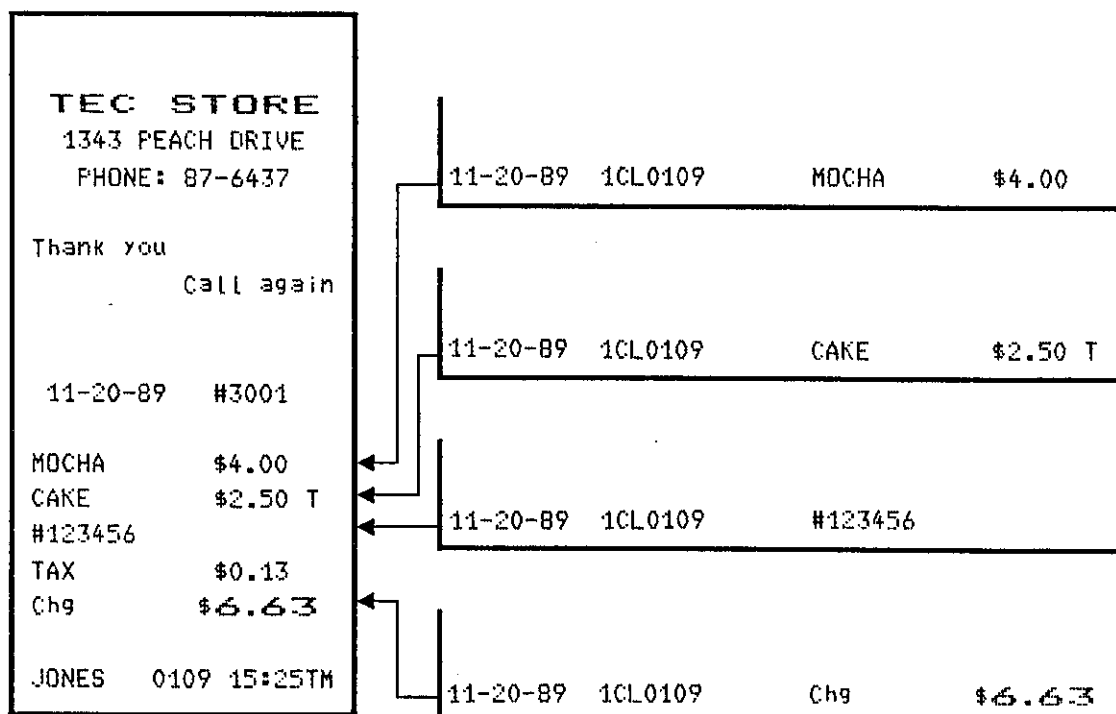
TEC STORE
1343 PEACH DRIVE
PHONE: 87-6437

Thank you
Call again

11-20-89 #3001

MOCHA $4.00
CAKE $2.50 T
#123456
TAX $0.13
Chg $6.63

JONES 0109 15:25TM

11-20-89 1CL0109 MOCHA $4.00

11-20-89 1CL0109 CAKE $2.50 T

11-20-89 1CL0109 #123456

11-20-89 1CL0109 Chg $6.63